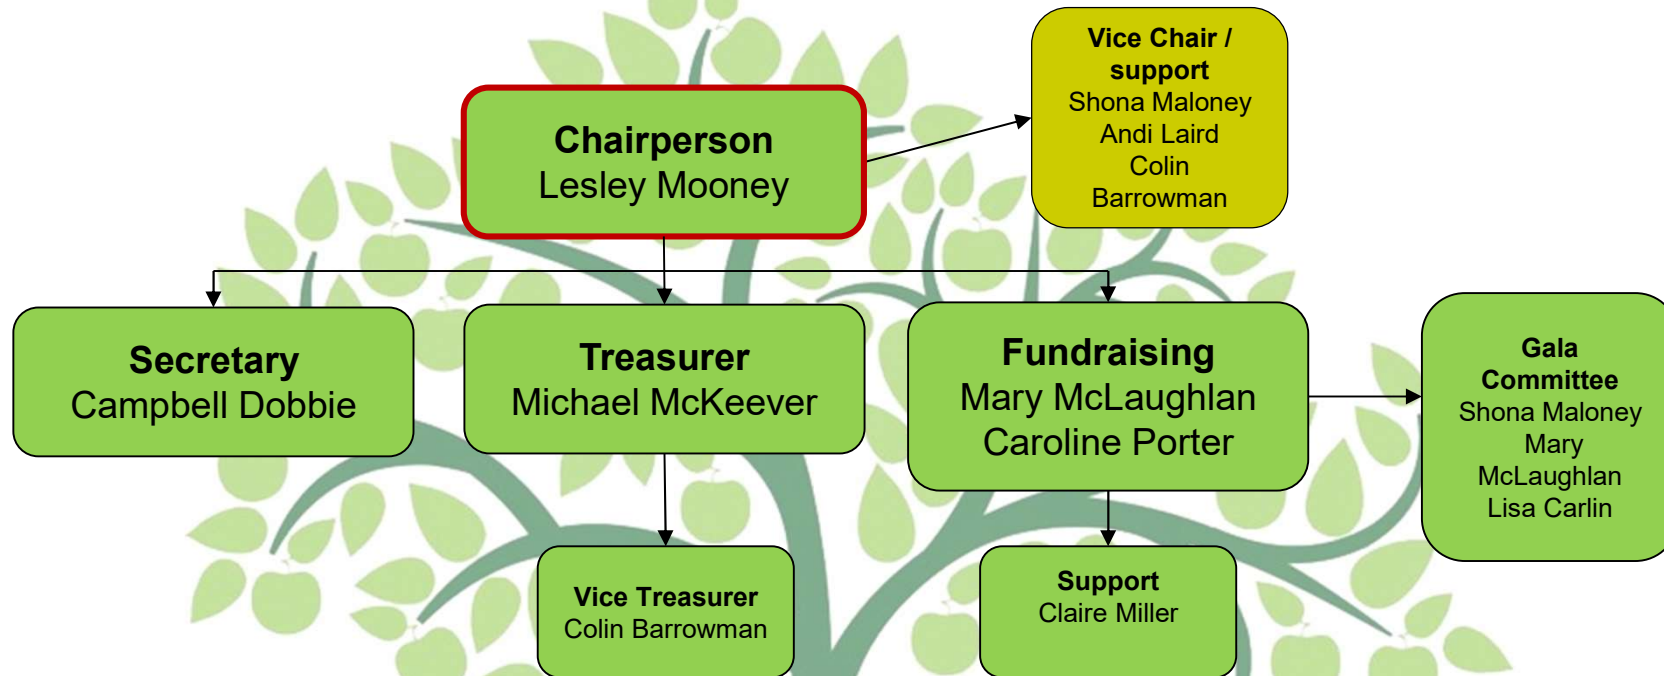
Chairperson
Lesley Mooney

Vice Chair / support
Shona Maloney
Andi Laird
Colin Barrowman

Secretary
Campbell Dobbie

Treasurer
Michael McKeever

Fundraising
Mary McLaughlan
Caroline Porter

Gala Committee
Shona Maloney
Mary McLaughlan
Lisa Carlin

Vice Treasurer
Colin Barrowman

Support
Claire Miller